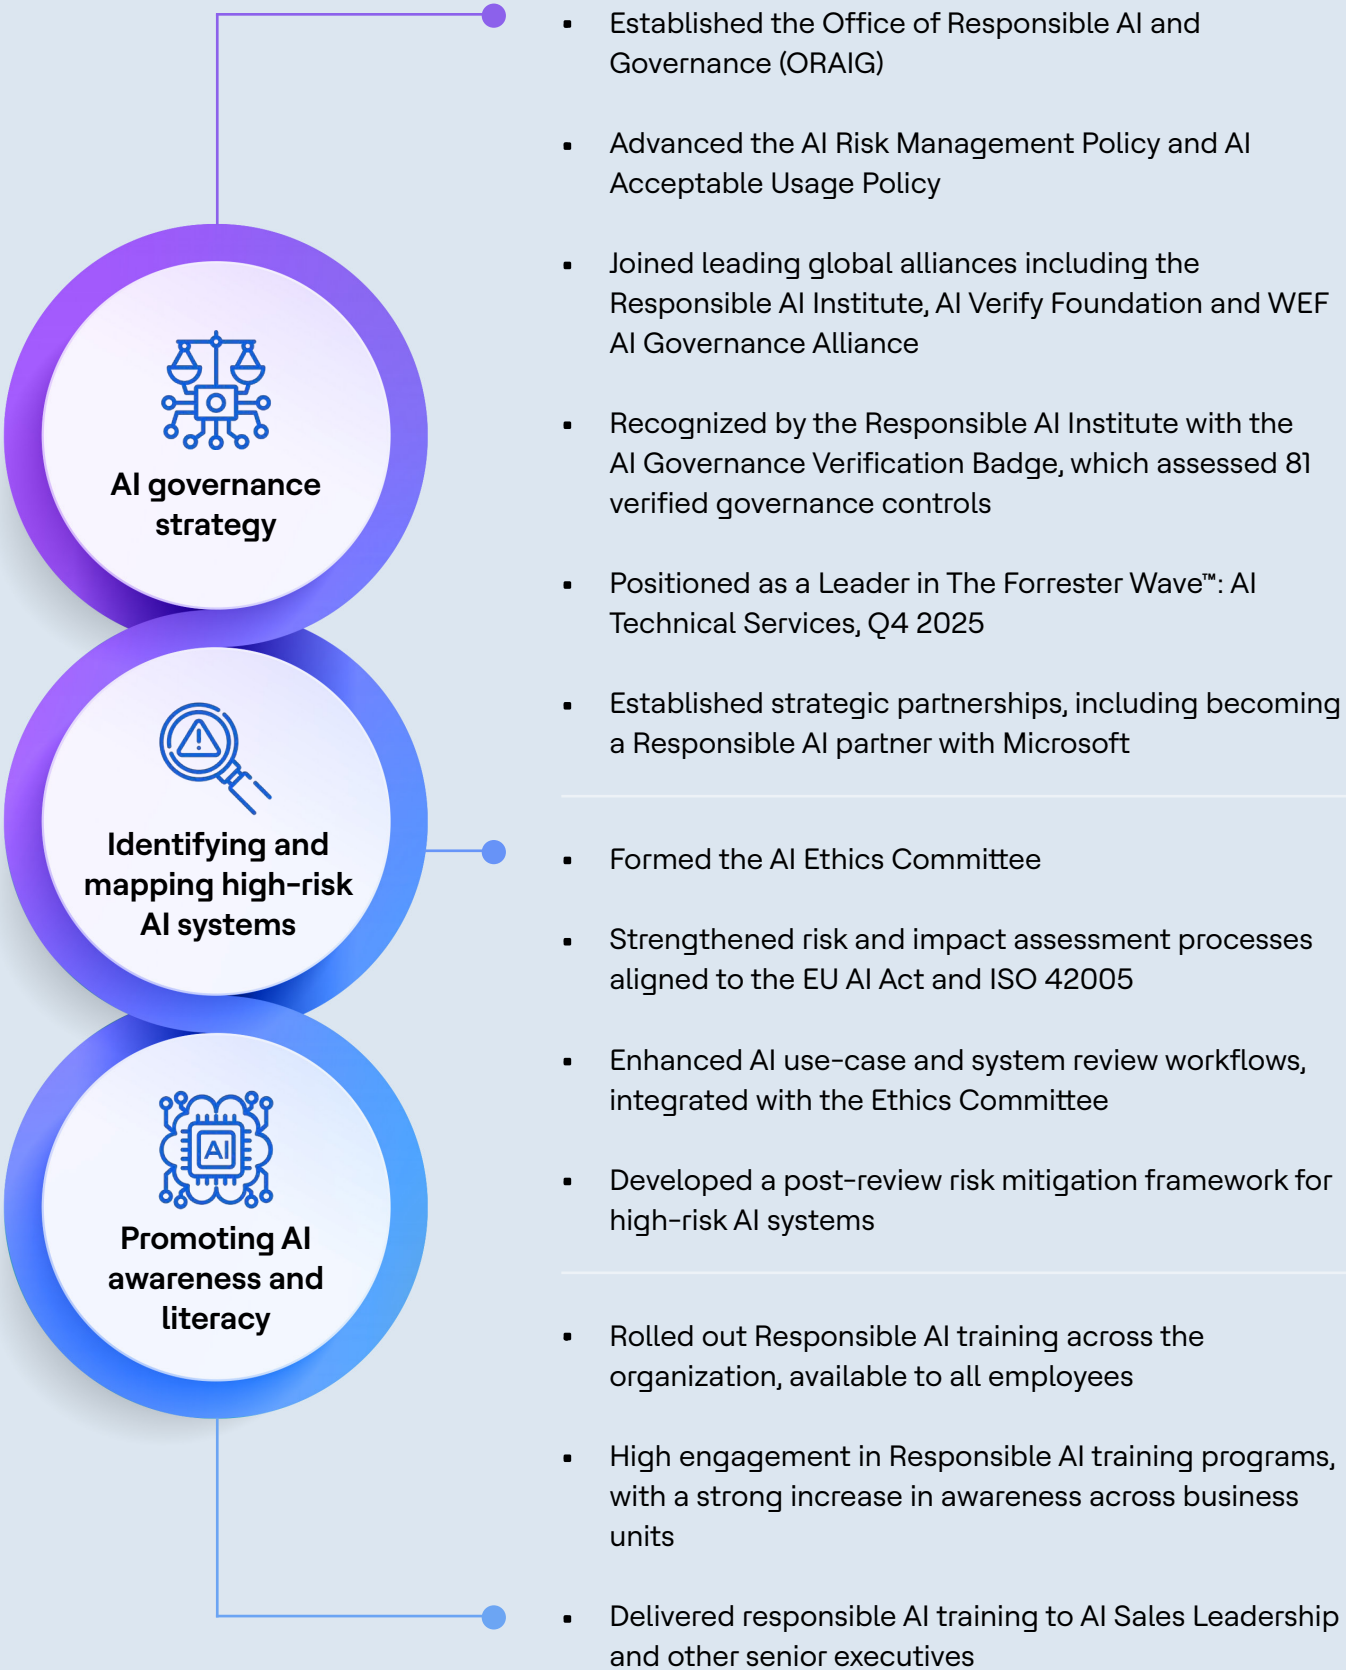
AI governance strategy

Identifying and mapping high-risk AI systems

Promoting AI awareness and literacy

- Established the Office of Responsible AI and Governance (ORAIG)
- Advanced the AI Risk Management Policy and AI Acceptable Usage Policy
- Joined leading global alliances including the Responsible AI Institute, AI Verify Foundation and WEF AI Governance Alliance
- Recognized by the Responsible AI Institute with the AI Governance Verification Badge, which assessed 81 verified governance controls
- Positioned as a Leader in The Forrester Wave™: AI Technical Services, Q4 2025
- Established strategic partnerships, including becoming a Responsible AI partner with Microsoft

- Formed the AI Ethics Committee
- Strengthened risk and impact assessment processes aligned to the EU AI Act and ISO 42005
- Enhanced AI use-case and system review workflows, integrated with the Ethics Committee
- Developed a post-review risk mitigation framework for high-risk AI systems

- Rolled out Responsible AI training across the organization, available to all employees
- High engagement in Responsible AI training programs, with a strong increase in awareness across business units
- Delivered responsible AI training to AI Sales Leadership and other senior executives